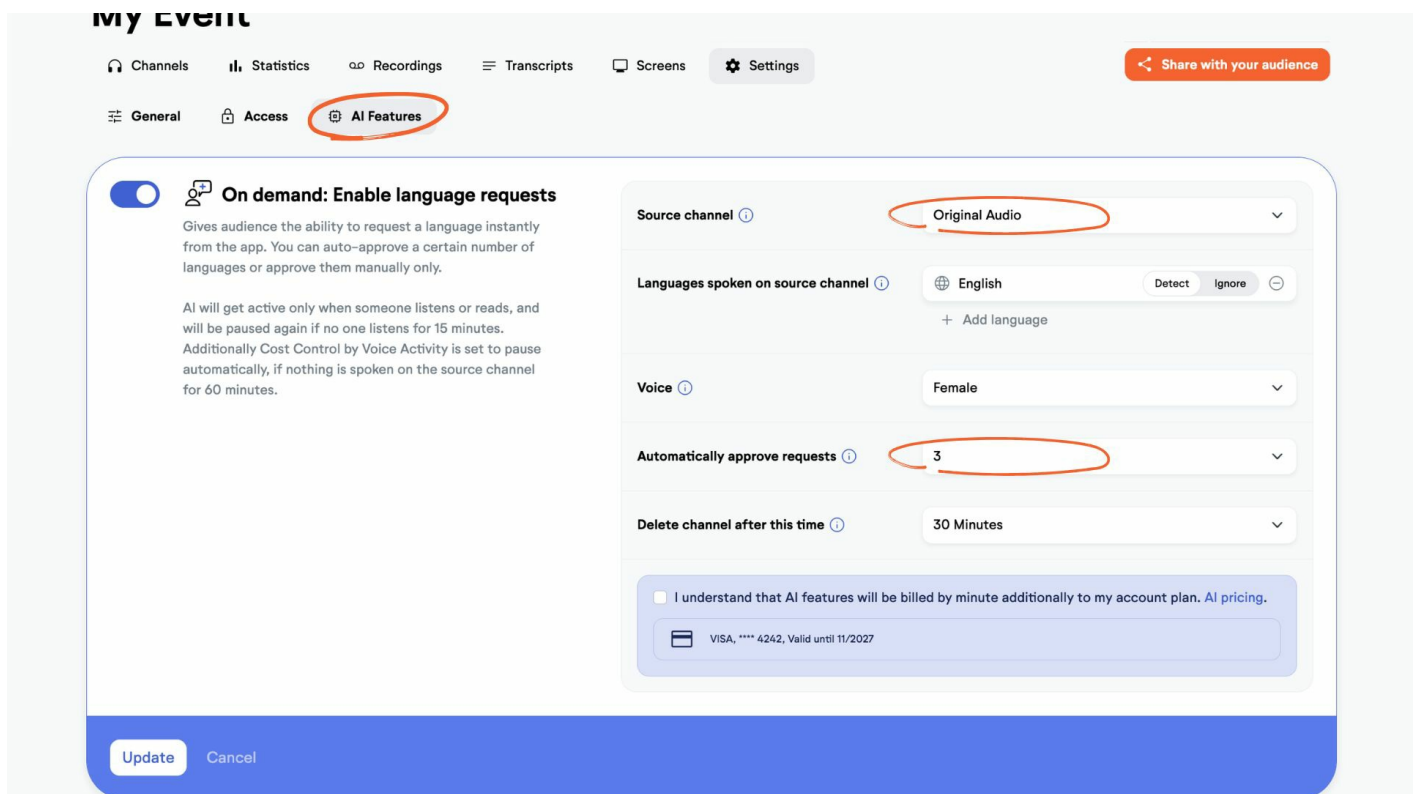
My Event

Channels Statistics Recordings Transcripts Screens Settings

Share with your audience

General Access AI Features

On demand: Enable language requests

Gives audience the ability to request a language instantly from the app. You can auto-approve a certain number of languages or approve them manually only.

AI will get active only when someone listens or reads, and will be paused again if no one listens for 15 minutes. Additionally Cost Control by Voice Activity is set to pause automatically, if nothing is spoken on the source channel for 60 minutes.

Source channel
Original Audio

Languages spoken on source channel
English Detect Ignore
+ Add language

Voice
Female

Automatically approve requests
3

Delete channel after this time
30 Minutes

I understand that AI features will be billed by minute additionally to my account plan. AI pricing.

VISA, **** 4242, Valid until 11/2027

Update Cancel